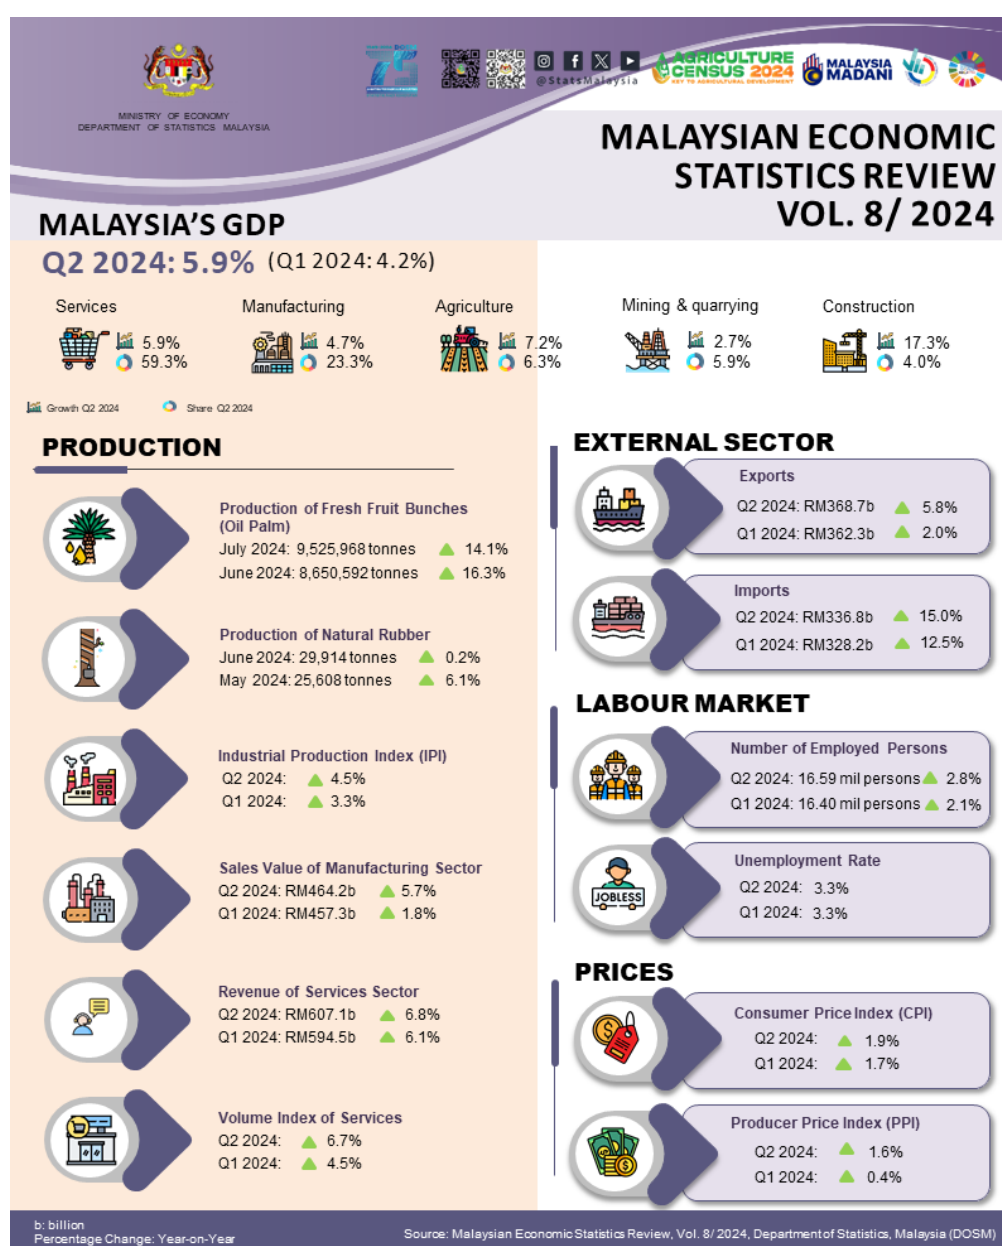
MINISTRY OF ECONOMY
DEPARTMENT OF STATISTICS MALAYSIA

@StatsMalaysia

AGRICULTURE CENSUS 2024

MALAYSIA MADANI

MALAYSIAN ECONOMIC STATISTICS REVIEW VOL. 8/ 2024

MALAYSIA'S GDP

Q2 2024: 5.9% (Q1 2024: 4.2%)

Services 5.9% 59.3%

Manufacturing 4.7% 23.3%

Agriculture 7.2% 6.3%

Mining & quarrying 2.7% 5.9%

Construction 17.3% 4.0%

Growth Q2 2024 Share Q2 2024

PRODUCTION

Production of Fresh Fruit Bunches (Oil Palm)
July 2024: 9,525,968 tonnes 14.1%
June 2024: 8,650,592 tonnes 16.3%

Production of Natural Rubber
June 2024: 29,914 tonnes 0.2%
May 2024: 25,608 tonnes 6.1%

Industrial Production Index (IPI)
Q2 2024: 4.5%
Q1 2024: 3.3%

Sales Value of Manufacturing Sector
Q2 2024: RM464.2b 5.7%
Q1 2024: RM457.3b 1.8%

Revenue of Services Sector
Q2 2024: RM607.1b 6.8%
Q1 2024: RM594.5b 6.1%

Volume Index of Services
Q2 2024: 6.7%
Q1 2024: 4.5%

EXTERNAL SECTOR

Exports
Q2 2024: RM368.7b 5.8%
Q1 2024: RM362.3b 2.0%

Imports
Q2 2024: RM336.8b 15.0%
Q1 2024: RM328.2b 12.5%

LABOUR MARKET

Number of Employed Persons
Q2 2024: 16.59 mil persons 2.8%
Q1 2024: 16.40 mil persons 2.1%

JOBLESS

Unemployment Rate
Q2 2024: 3.3%
Q1 2024: 3.3%

PRICES

Consumer Price Index (CPI)
Q2 2024: 1.9%
Q1 2024: 1.7%

Producer Price Index (PPI)
Q2 2024: 1.6%
Q1 2024: 0.4%

b: billion
Percentage Change: Year-on-Year

Source: Malaysian Economic Statistics Review, Vol. 8/ 2024, Department of Statistics, Malaysia (DOSM)